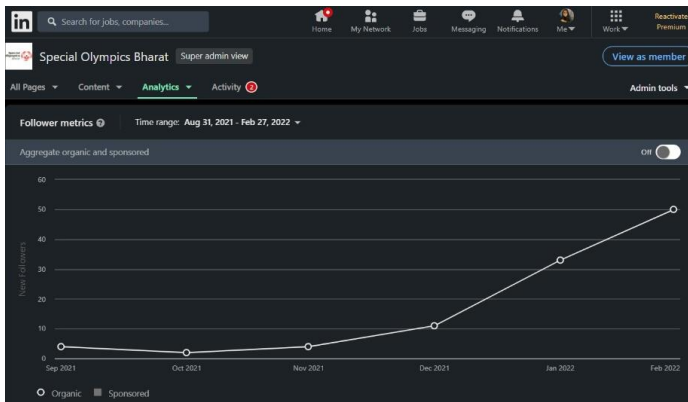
in Search for jobs, companies...

Home My Network Jobs Messaging Notifications Me Work Reactivate Premium

Special Olympics Bharat Super admin view

View as member

All Pages Content Analytics Activity 2

Admin tools

Follower metrics Time range: Aug 31, 2021 - Feb 27, 2022

Aggregate organic and sponsored Off

60
50
40
30
20
10
0

New Followers

Sep 2021 Oct 2021 Nov 2021 Dec 2021 Jan 2022 Feb 2022

Organic Sponsored